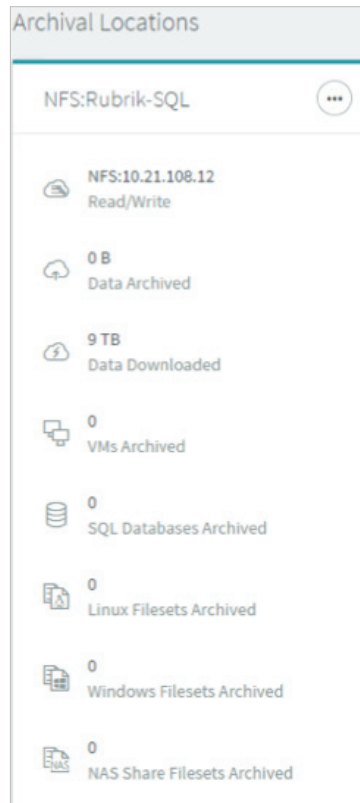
Archival Locations

NFS:Rubrik-SQL

...

NFS:10.21.108.12
Read/Write

0 B
Data Archived

9 TB
Data Downloaded

0
VMs Archived

0
SQL Databases Archived

0
Linux Filesets Archived

0
Windows Filesets Archived

NAS

0
NAS Share Filesets Archived